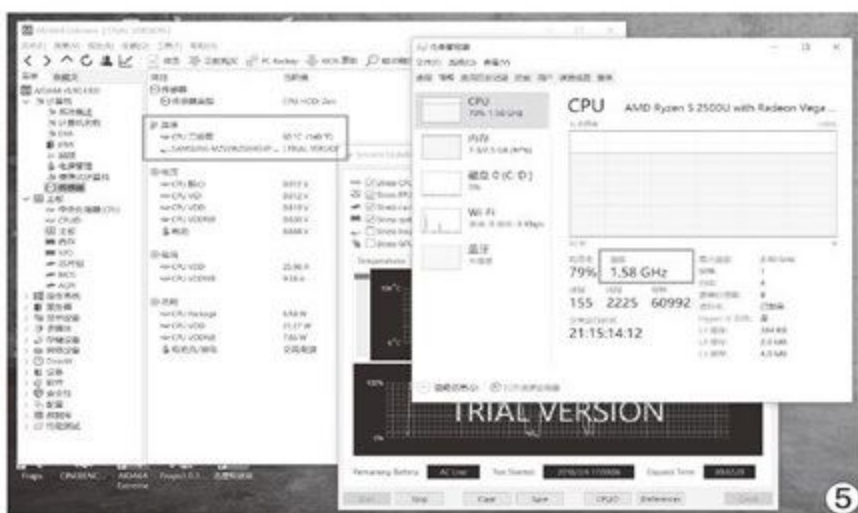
CPU
79% 1.58 GHz

内存

磁盘 0 (C: D:)
0%

Wi-Fi

蓝牙

CPU AMD Ryzen 5 2500U with Radeon Vega...

79%

1.58 GHz

155 2225 60992

21:15:14.12

TRIAL VERSION

Remaining Battery AC Line

Start Stop Clear Save CPUID Preferences Close

CINEBENC... AIDA64 Extreme

⑤